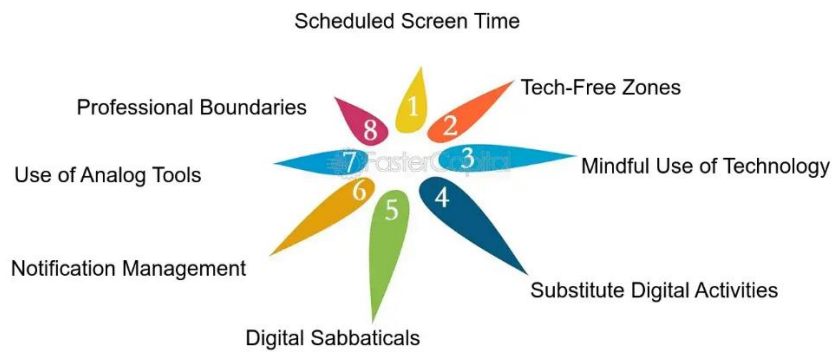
Scheduled Screen Time

1

Tech-Free Zones

2

Mindful Use of Technology

3

Substitute Digital Activities

4

Digital Sabbaticals

5

Notification Management

6

Use of Analog Tools

7

Professional Boundaries

8

FasterCapital